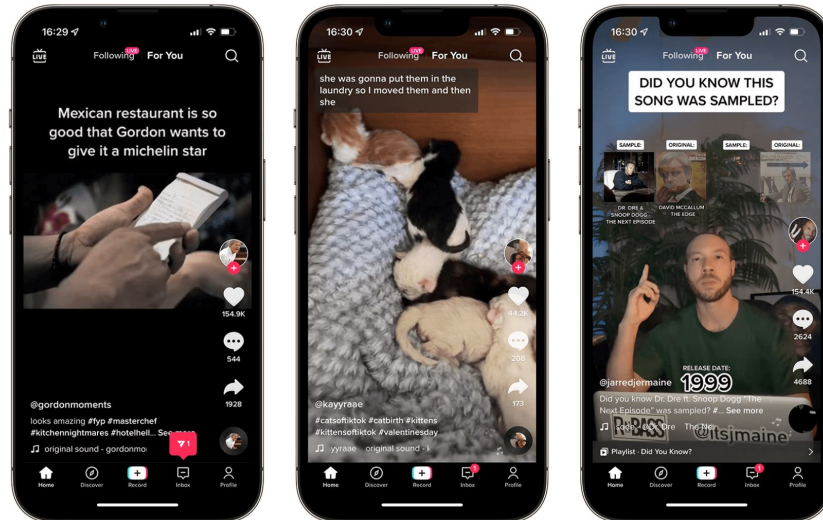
16:29

LIVE Following LIVE For You

Mexican restaurant is so good that Gordon wants to give it a michelin star

154.9K

544

1928

@gordonmoments

looks amazing #fyp #masterchef #kitchennightmares #hotelhell... See more

original sound - gordonmo

1

Home Discover Record Inbox Profile

16:30

LIVE Following LIVE For You

she was gonna put them in the laundry so I moved them and then she

44.2K

208

173

@kayyraae

#catsoftiktok #catbirth #kittens #kittensoftiktok #valentinesday

yyraae original sound - i

Home Discover Record 1 Inbox Profile

16:30

LIVE Following LIVE For You

DID YOU KNOW THIS SONG WAS SAMPLED?

SAMPLE: ORIGINAL: SAMPLE: ORIGINAL:

DR. DRE & SNOOP DOGG THE NEXT EPISODE

DAVID MCCALLUM THE EDGE

154.4K

2624

4688

RELEASE DATE: 1999

@jarredjermaine

Did you know Dr. Dre ft. Snoop Dogg "The Next Episode" was sampled? #... See more

Snoop Dogg, Dr. Dre The Ne

@itsjmaine

Playlist · Did You Know?

Home Discover Record 1 Inbox Profile